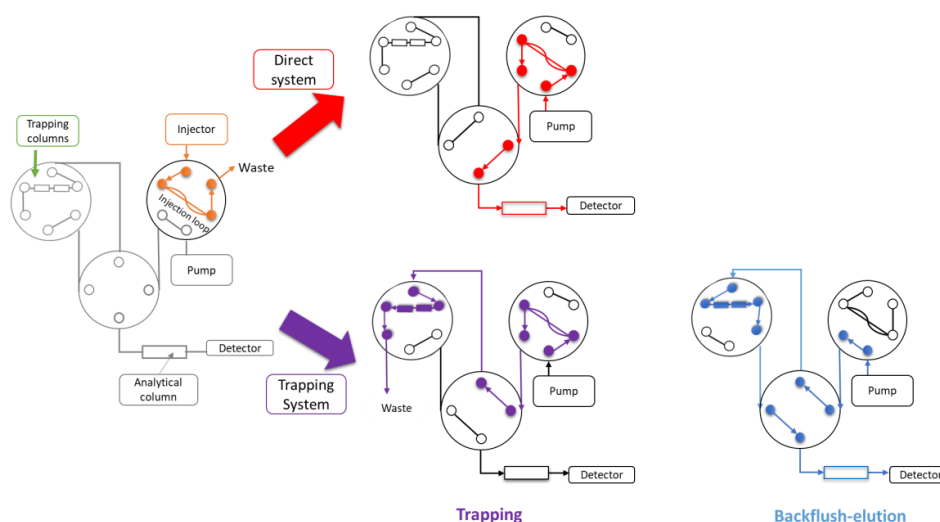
Trapping columns

Injector

Waste

Injection loop

Pump

Detector

Analytical column

Direct system

Pump

Detector

Trapping System

Waste

Pump

Detector

Pump

Detector

Trapping

Backflush-elution